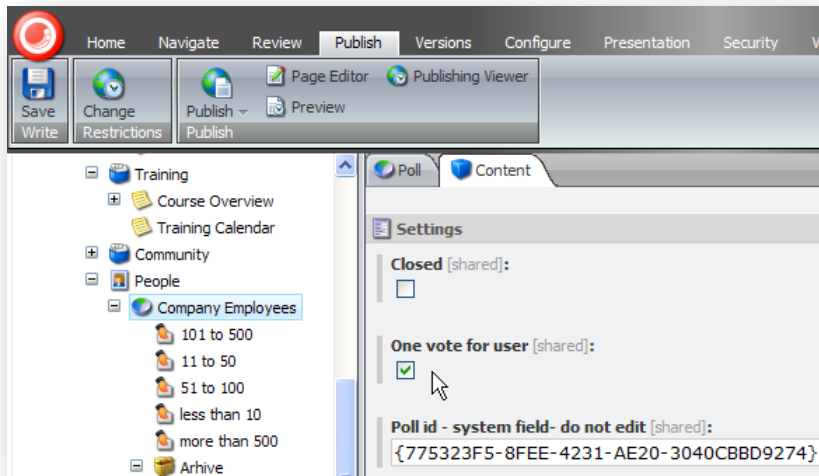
Home Navigate Review Publish Versions Configure Presentation Security V

Save
Write

Change
Restrictions

Publish
Publish

Page Editor
Publishing Viewer
Preview

Training
Course Overview
Training Calendar
Community
People
Company Employees
101 to 500
11 to 50
51 to 100
less than 10
more than 500
Arhive

Poll
Content

Settings

Closed [shared]:

One vote for user [shared]:

Poll id - system field- do not edit [shared]:
{775323F5-8FEE-4231-AE20-3040CBBD9274}